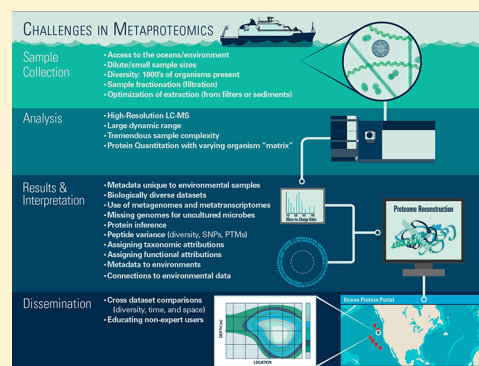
Challenges in Metaproteomics

Sample Collection

• Access to the oceans/environment
• Dilute/small sample sizes
• Diversity: 1000's of organisms present
• Sample fractionation (filtration)
• Optimization of extraction (from filters or sediments)

Analysis

• High-Resolution LC-MS
• Large dynamic range
• Tremendous sample complexity
• Protein Quantitation with varying organism "matrix"

Results & Interpretation

• Metadata unique to environmental samples
• Biologically diverse datasets
• Use of metagenomes and metatranscriptomes
• Missing genomes for uncultured microbes
• Protein inference
• Peptide variance (diversity, SNPs, PTMs)
• Assigning taxonomic attributions
• Assigning functional attributions
• Metadata to environments
• Connections to environmental data

Mass-to-Charge Ratio

Proteome Reconstruction

Dissemination

• Cross dataset comparisons (diversity, time, and space)
• Educating non-expert users

DEPTH (m)

LOCATION

Ocean Protein Portal